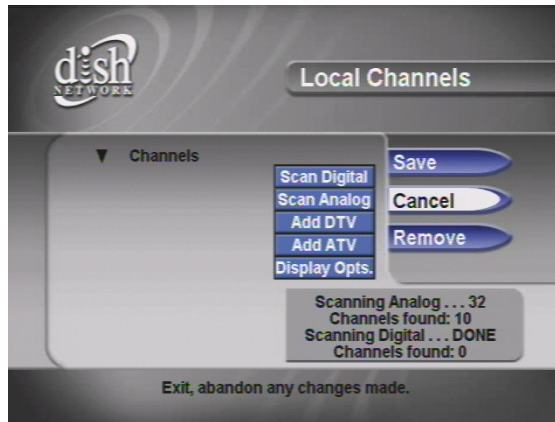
dish NETWORK

Local Channels

▼ Channels

Scan Digital
Scan Analog
Add DTV
Add ATV
Display Opts.

Save
Cancel
Remove

Scanning Analog . . . 32
Channels found: 10
Scanning Digital . . . DONE
Channels found: 0

Exit, abandon any changes made.